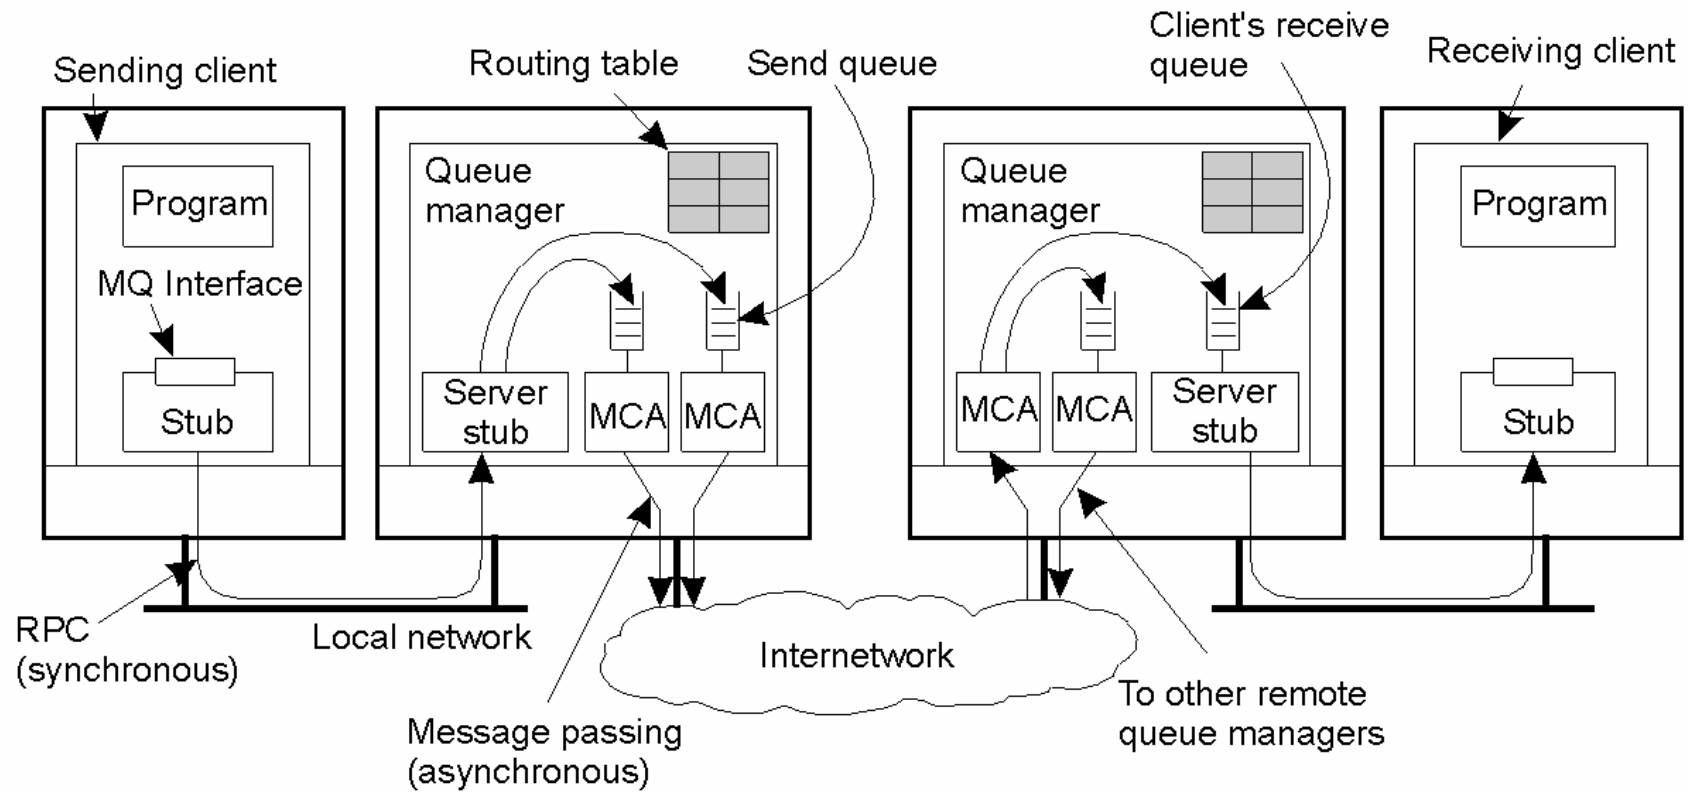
Sending client

Routing table

Send queue

Client's receive queue

Receiving client

Program

MQ Interface

Stub

Queue manager

Server stub

MCA

MCA

Queue manager

MCA

MCA

Server stub

Program

Stub

RPC (synchronous)

Local network

Internetwork

To other remote queue managers

Message passing (asynchronous)